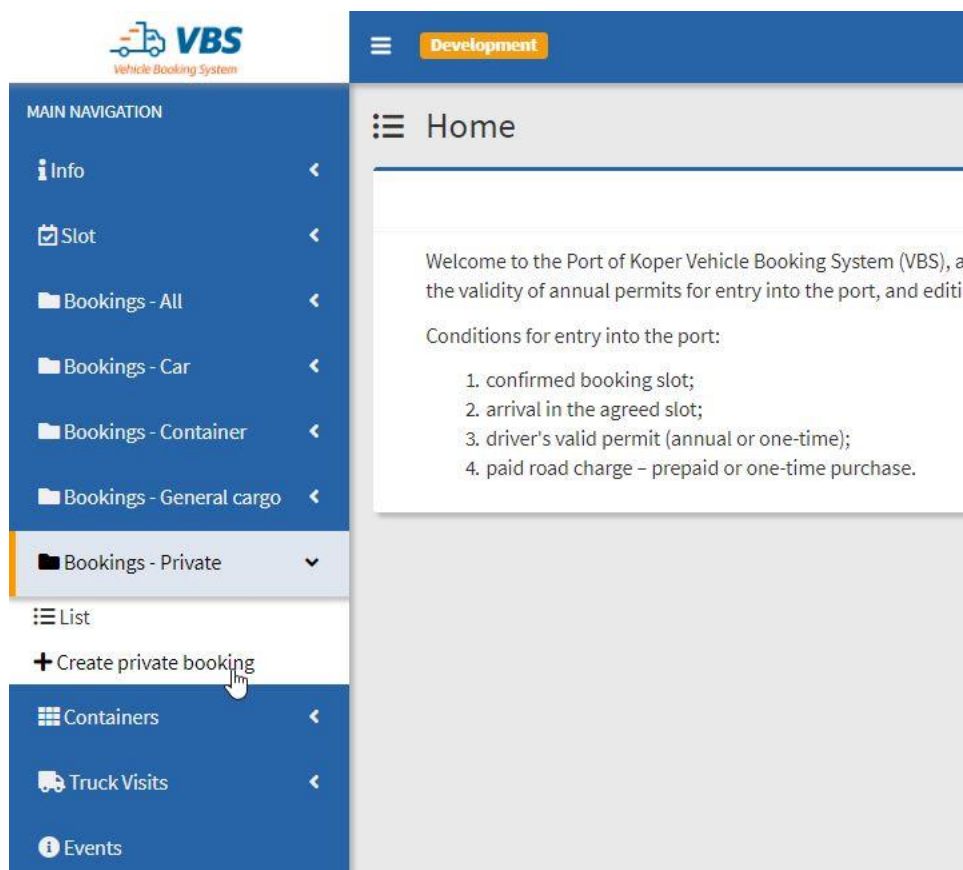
VBS
Vehicle Booking System

Development

MAIN NAVIGATION

Info

Slot

Bookings - All

Bookings - Car

Bookings - Container

Bookings - General cargo

Bookings - Private

List

Create private booking

Containers

Truck Visits

Events

Home

Welcome to the Port of Koper Vehicle Booking System (VBS), a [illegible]
the validity of annual permits for entry into the port, and editi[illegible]

Conditions for entry into the port:

1. confirmed booking slot;
2. arrival in the agreed slot;
3. driver's valid permit (annual or one-time);
4. paid road charge – prepaid or one-time purchase.